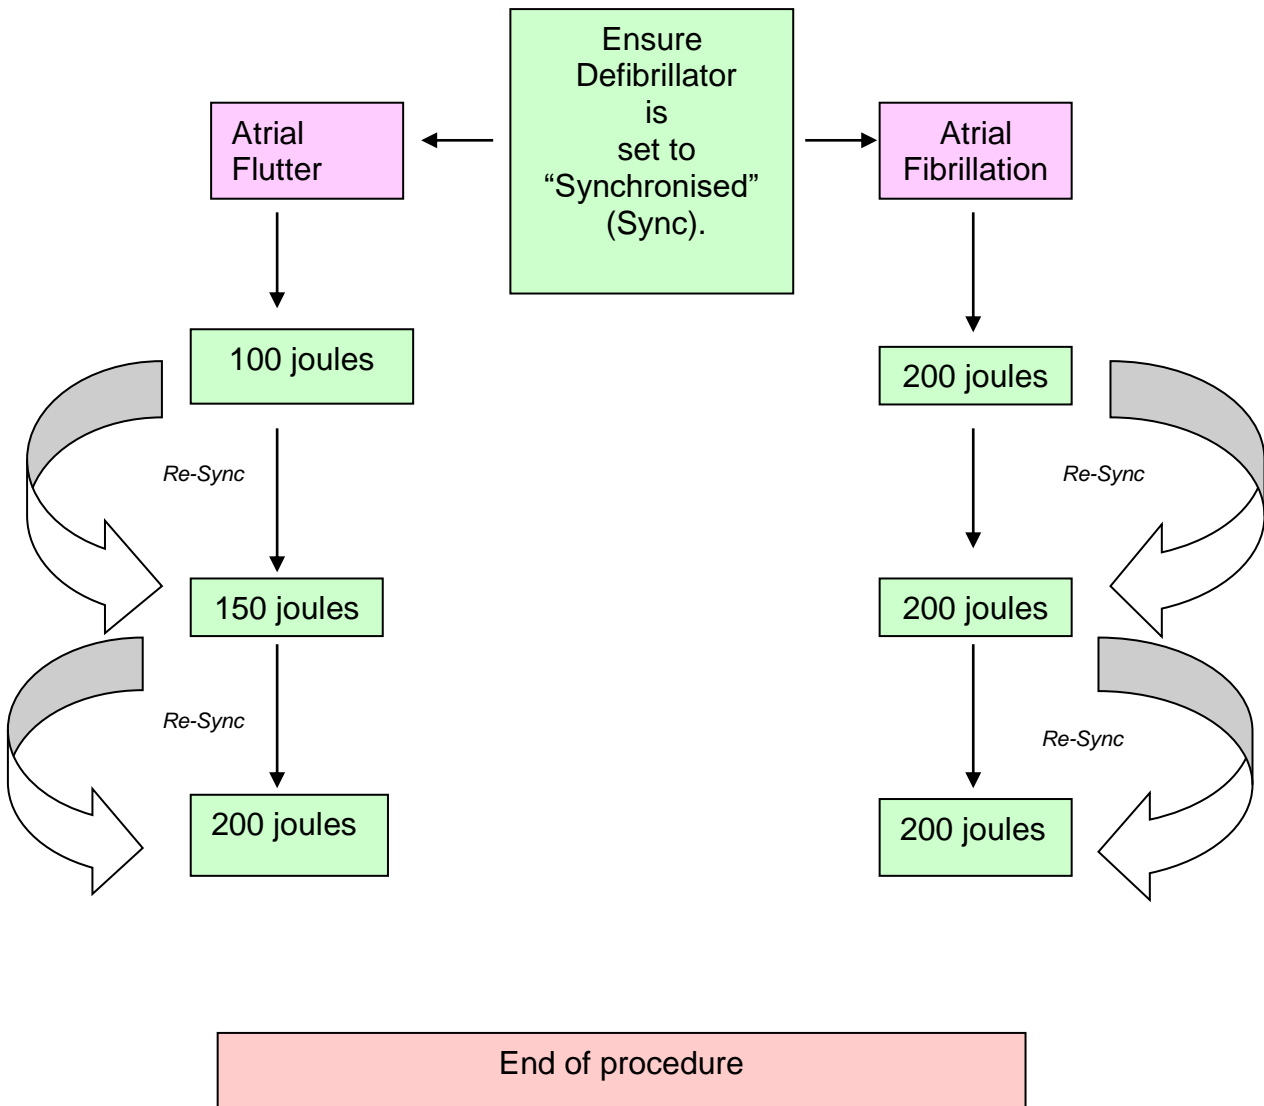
Ensure Defibrillator is set to “Synchronised” (Sync).

Atrial Flutter

Atrial Fibrillation

100 joules

Re-Sync

150 joules

Re-Sync

200 joules

200 joules

Re-Sync

200 joules

Re-Sync

200 joules

End of procedure